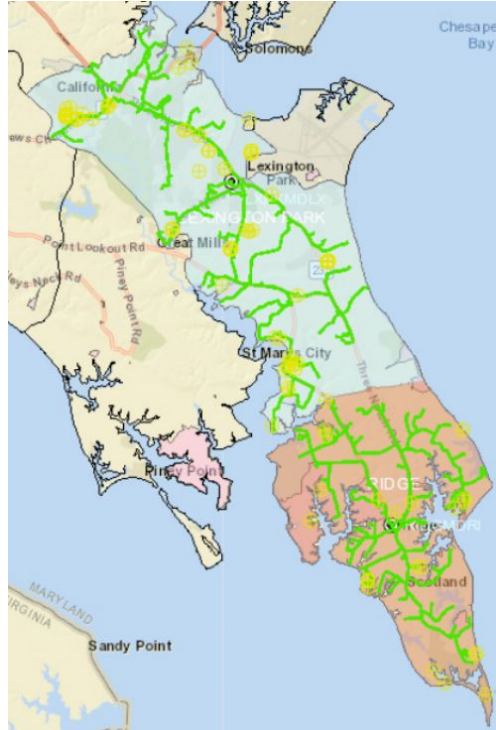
Chesape
Bay
Solomons
California
ews Ch
Lexington
Park
LXNGMDLX
LEXINGTON PARK
Point Lookout Rd
Great Mills
Piney Point Rd
eys Neck Rd
235
St Marys City
Three Notch Rd
RIDGE
RDGEMDRI
Ridge
Piney Point
Scotland
MARYLAND
VIRGINIA
Sandy Point